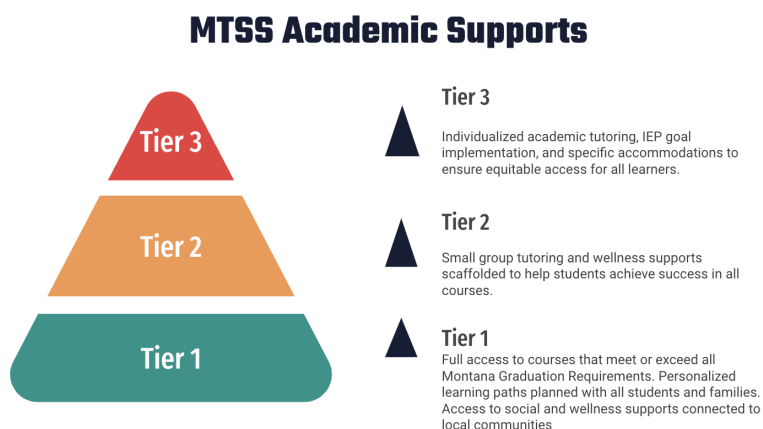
MTSS Academic Supports

Tier 3

Tier 2

Tier 1

Tier 3

Individualized academic tutoring, IEP goal implementation, and specific accommodations to ensure equitable access for all learners.

Tier 2

Small group tutoring and wellness supports scaffolded to help students achieve success in all courses.

Tier 1

Full access to courses that meet or exceed all Montana Graduation Requirements. Personalized learning paths planned with all students and families. Access to social and wellness supports connected to local communities